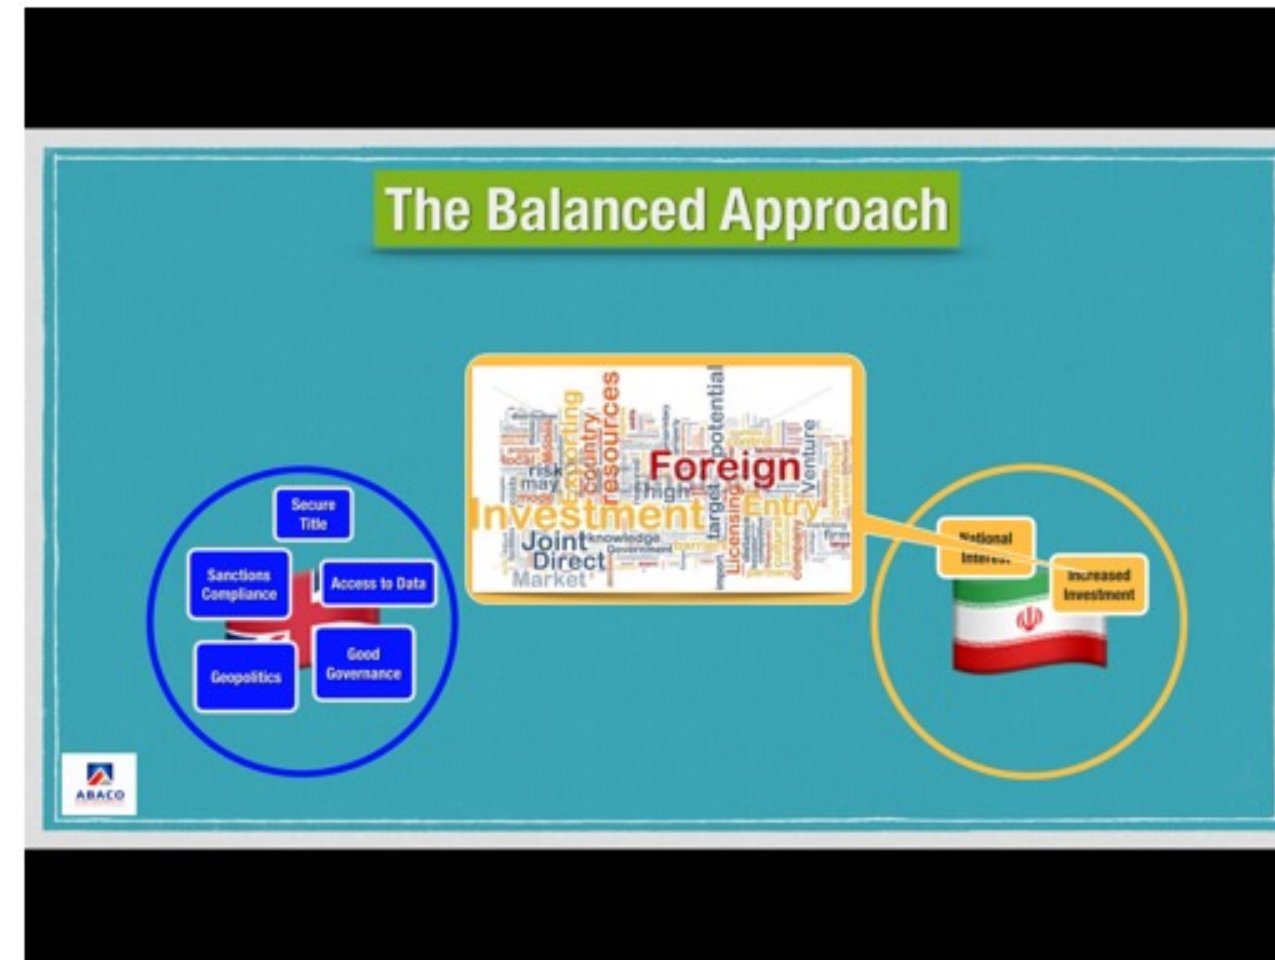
The Balanced Approach

Secure Title

Sanctions Compliance

Access to Data

Geopolitics

Good Governance

Foreign Investment Entry Joint Direct Market risk may high target potential Venture resources country Exporting Licensing knowledge Government

National Interest

Increased Investment

ABACO